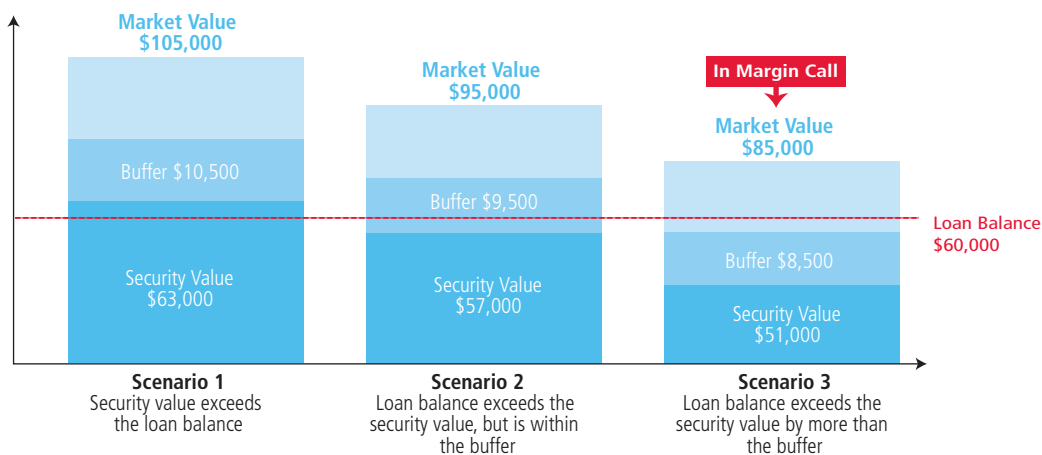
Market Value
$105,000

Buffer $10,500

Security Value
$63,000

Market Value
$95,000

Buffer $9,500

Security Value
$57,000

In Margin Call

Market Value
$85,000

Loan Balance
$60,000

Buffer $8,500

Security Value
$51,000

Scenario 1
Security value exceeds the loan balance

Scenario 2
Loan balance exceeds the security value, but is within the buffer

Scenario 3
Loan balance exceeds the security value by more than the buffer